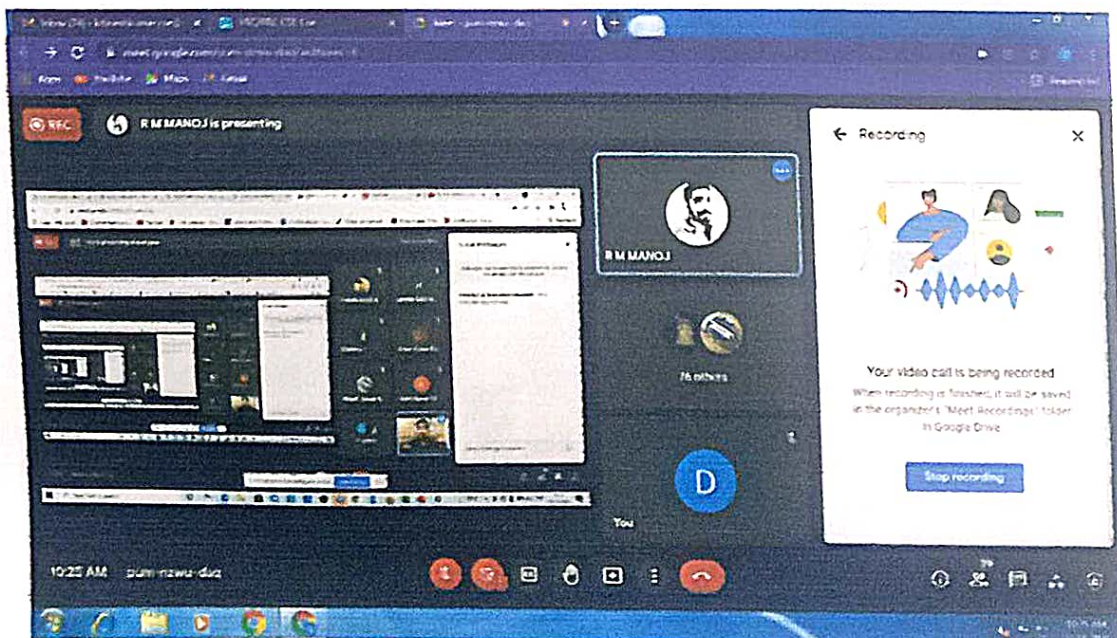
Inbox (24) - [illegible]

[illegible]

Meet - pum-nzwu-duz

meet.google.com/pum-nzwu-duz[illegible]

Apps

YouTube

Maps

Gmail

REC

R M MANOJ is presenting

R M MANOJ

76 others

D

You

Recording

Your video call is being recorded

When recording is finished, it will be saved in the organizer's "Meet Recordings" folder in Google Drive

Stop recording

10:22 AM

pum-nzwu-duz